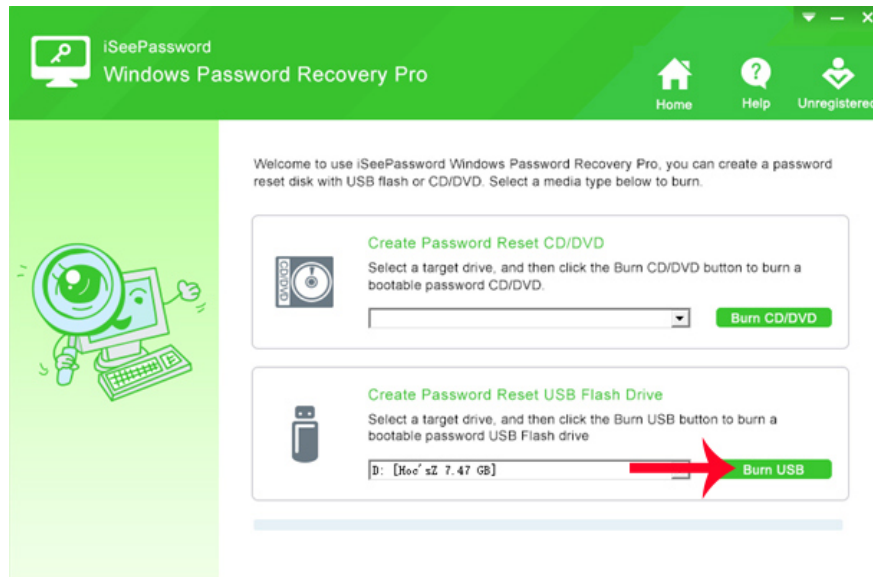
iSeePassword
Windows Password Recovery Pro

Home
Help
Unregistered

Welcome to use iSeePassword Windows Password Recovery Pro, you can create a password reset disk with USB flash or CD/DVD. Select a media type below to burn.

CD/DVD

Create Password Reset CD/DVD

Select a target drive, and then click the Burn CD/DVD button to burn a bootable password CD/DVD.

Burn CD/DVD

Create Password Reset USB Flash Drive

Select a target drive, and then click the Burn USB button to burn a bootable password USB Flash drive

D: [Hoc'sZ 7.47 GB]

Burn USB